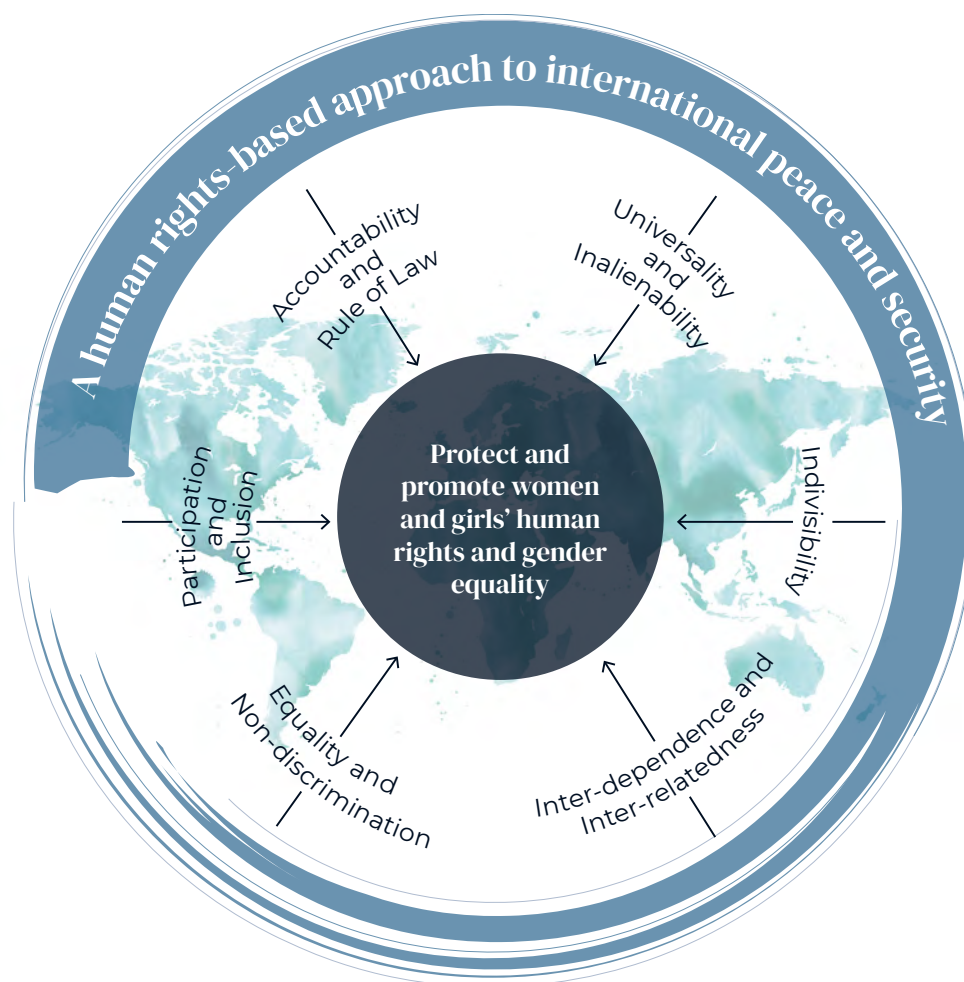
A human rights-based approach to international peace and security

Accountability and Rule of Law

Universality and Inalienability

Participation and Inclusion

Protect and promote women and girls' human rights and gender equality

Indivisibility

Equality and Non-discrimination

Inter-dependence and Inter-relatedness